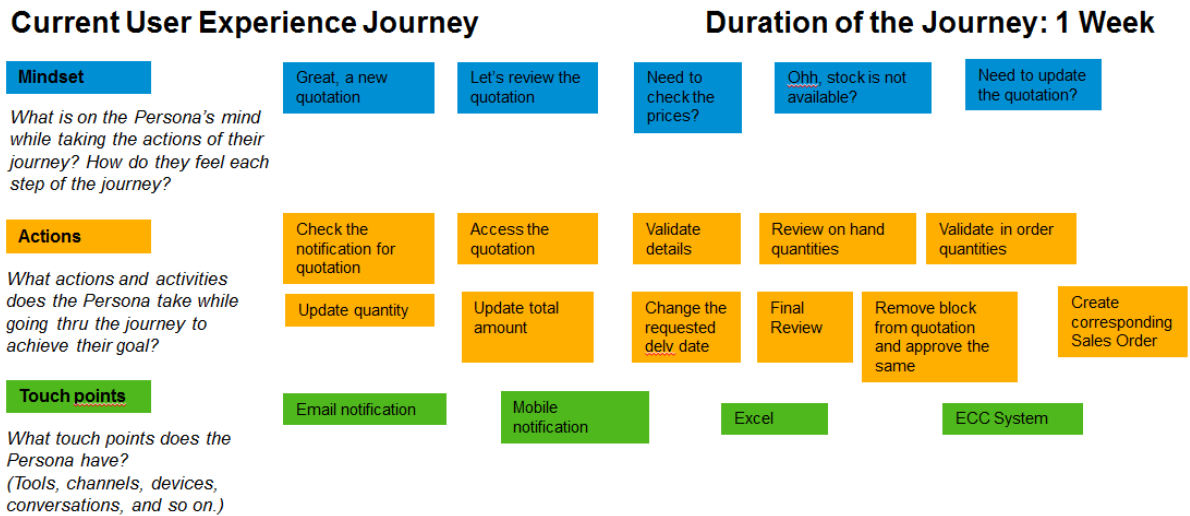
Current User Experience Journey

Duration of the Journey: 1 Week

Mindset

What is on the Persona's mind while taking the actions of their journey? How do they feel each step of the journey?

Great, a new quotation

Let's review the quotation

Need to check the prices?

Ohh, stock is not available?

Need to update the quotation?

Actions

What actions and activities does the Persona take while going thru the journey to achieve their goal?

Check the notification for quotation

Access the quotation

Validate details

Review on hand quantities

Validate in order quantities

Update quantity

Update total amount

Change the requested delv date

Final Review

Remove block from quotation and approve the same

Create corresponding Sales Order

Touch points

What touch points does the Persona have? (Tools, channels, devices, conversations, and so on.)

Email notification

Mobile notification

Excel

ECC System